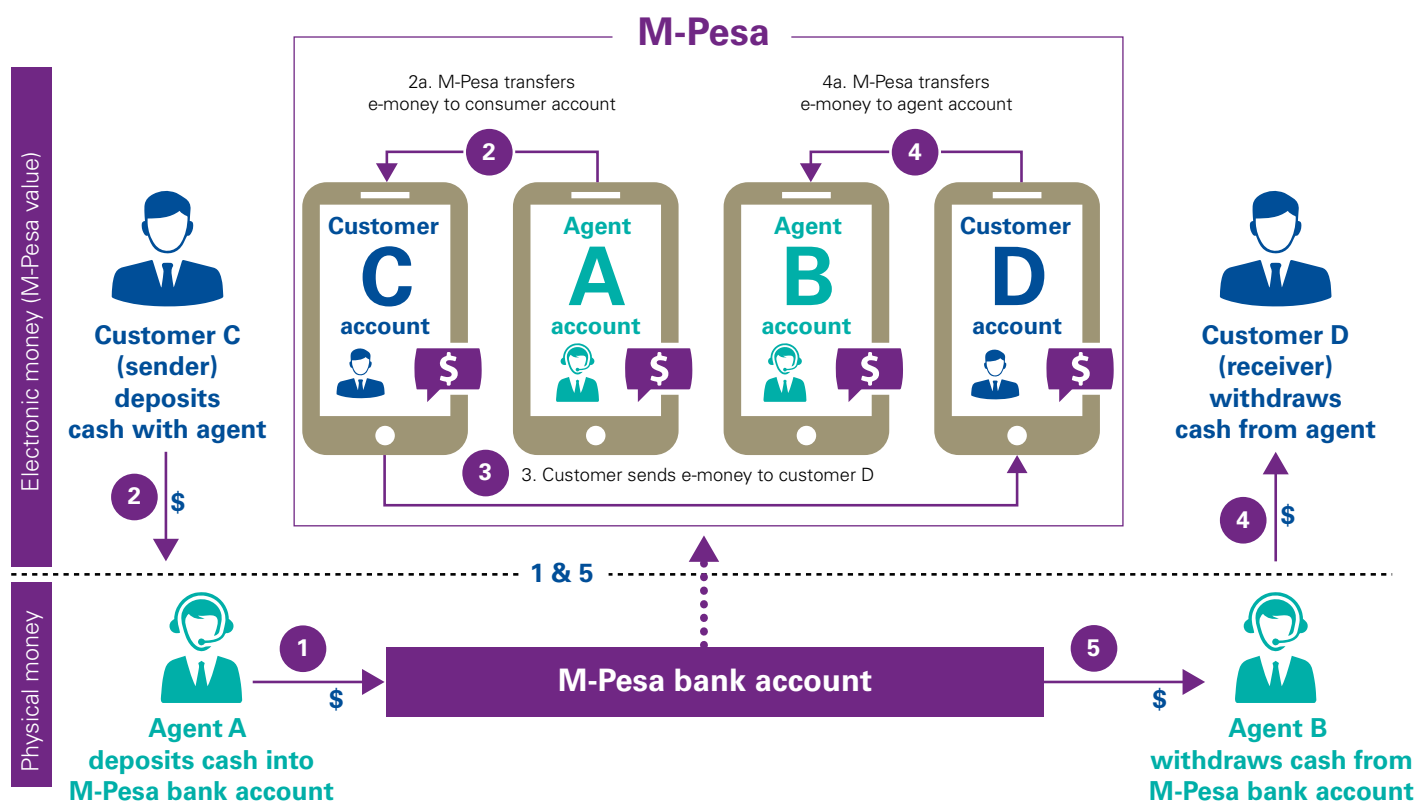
M-Pesa

Electronic money (M-Pesa value)

Physical money

2a. M-Pesa transfers e-money to consumer account

4a. M-Pesa transfers e-money to agent account

2

4

Customer C account $

Agent A account $

Agent B account $

Customer D account $

Customer C (sender) deposits cash with agent

2 $

3 3. Customer sends e-money to customer D

Customer D (receiver) withdraws cash from agent

4 $

1 & 5

1 $

M-Pesa bank account

5 $

Agent A deposits cash into M-Pesa bank account

Agent B withdraws cash from M-Pesa bank account